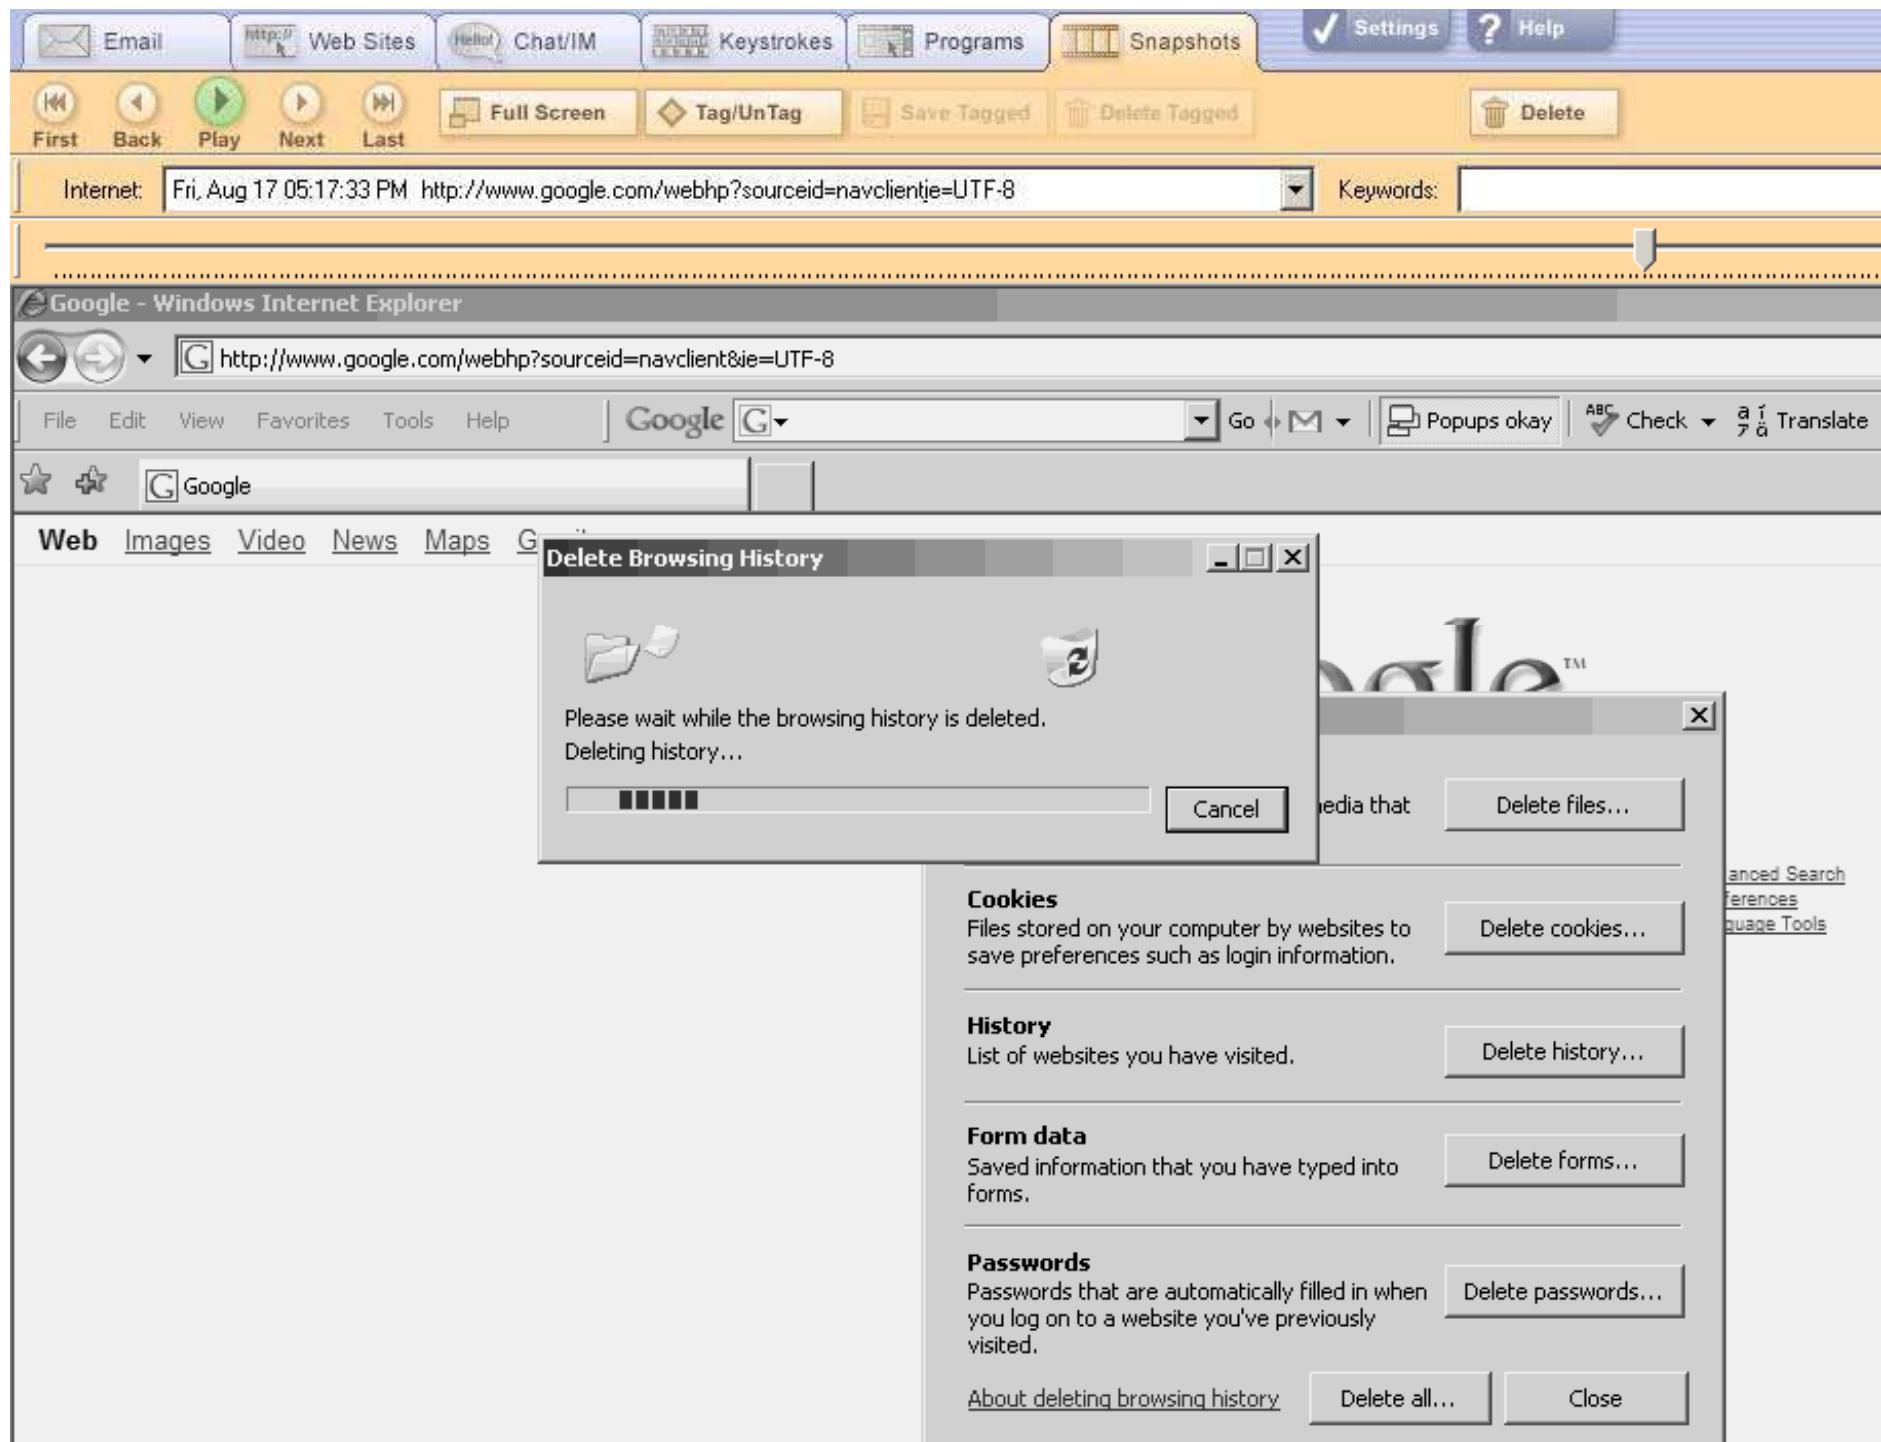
Email | Web Sites | Chat/IM | Keystrokes | Programs | Snapshots | Settings | Help

First | Back | Play | Next | Last | Full Screen | Tag/UnTag | Save Tagged | Delete Tagged | Delete

Internet: Fri, Aug 17 05:17:33 PM http://www.google.com/webhp?sourceid=navclientje=UTF-8 Keywords:

Google - Windows Internet Explorer

http://www.google.com/webhp?sourceid=navclient&ie=UTF-8

File Edit View Favorites Tools Help Google Go Popups okay Check Translate

Google

Web Images Video News Maps G

Delete Browsing History

Please wait while the browsing history is deleted.
Deleting history...

Cancel

edia that Delete files...

anced Search
ferences
guage Tools

Cookies
Files stored on your computer by websites to save preferences such as login information.
Delete cookies...

History
List of websites you have visited.
Delete history...

Form data
Saved information that you have typed into forms.
Delete forms...

Passwords
Passwords that are automatically filled in when you log on to a website you've previously visited.
Delete passwords...

About deleting browsing history Delete all... Close